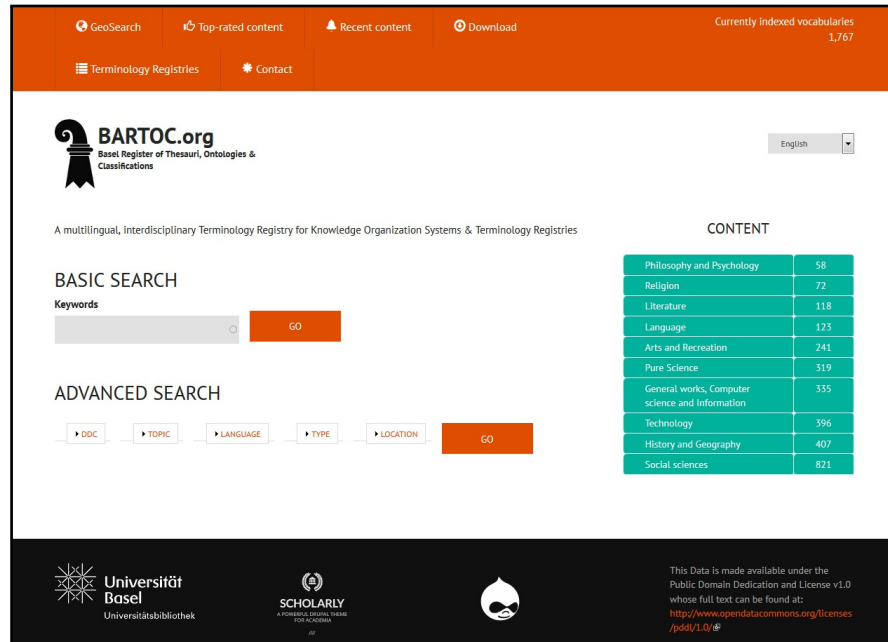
GeoSearch
Top-rated content
Recent content
Download
Currently indexed vocabularies
1,767

Terminology Registries
Contact

BARTOC.org
Basel Register of Thesauri, Ontologies & Classifications

English

A multilingual, interdisciplinary Terminology Registry for Knowledge Organization Systems & Terminology Registries

CONTENT

| | |
|---|---|
| Philosophy and Psychology | 58 |
| Religion | 72 |
| Literature | 118 |
| Language | 123 |
| Arts and Recreation | 241 |
| Pure Science | 319 |
| General works, Computer science and information | 335 |
| Technology | 396 |
| History and Geography | 407 |
| Social sciences | 821 |

BASIC SEARCH
Keywords
GO

ADVANCED SEARCH
DDC
TOPIC
LANGUAGE
TYPE
LOCATION
GO

Universität Basel
Universitätsbibliothek

SCHOLARLY
A POWERFUL DRUPAL THEME FOR ACADEMIA

This Data is made available under the Public Domain Dedication and License v1.0 whose full text can be found at: http://www.opendatacommons.org/licenses/pddl/1.0/